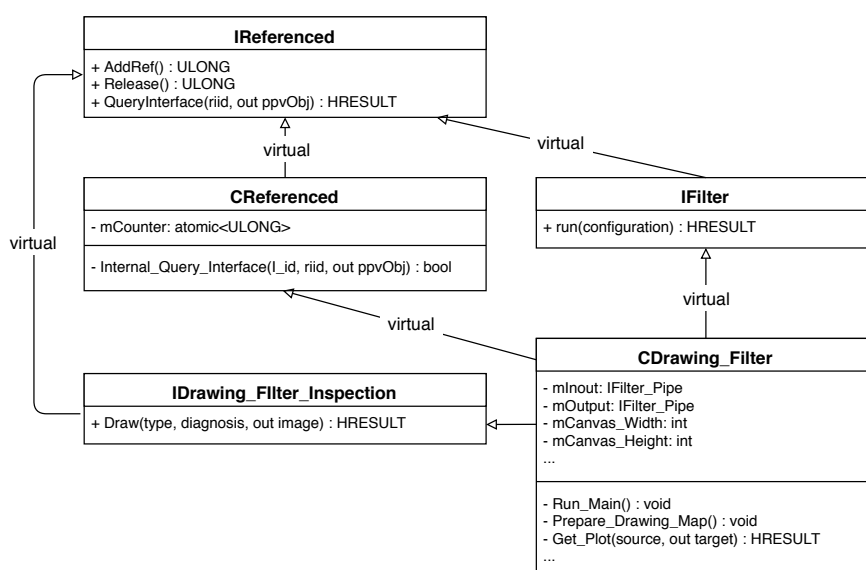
IReferenced

+ AddRef() : ULONG
+ Release() : ULONG
+ QueryInterface(riid, out ppvObj) : HRESULT

virtual

virtual

virtual

CReferenced

- mCounter: atomic<ULONG>

- Internal_Query_Interface(I_id, riid, out ppvObj) : bool

IFilter

+ run(configuration) : HRESULT

virtual

virtual

CDrawing_Filter

- mInout: IFilter_Pipe
- mOutput: IFilter_Pipe
- mCanvas_Width: int
- mCanvas_Height: int
...

- Run_Main() : void
- Prepare_Drawing_Map() : void
- Get_Plot(source, out target) : HRESULT
...

IDrawing_FIlter_Inspection

+ Draw(type, diagnosis, out image) : HRESULT